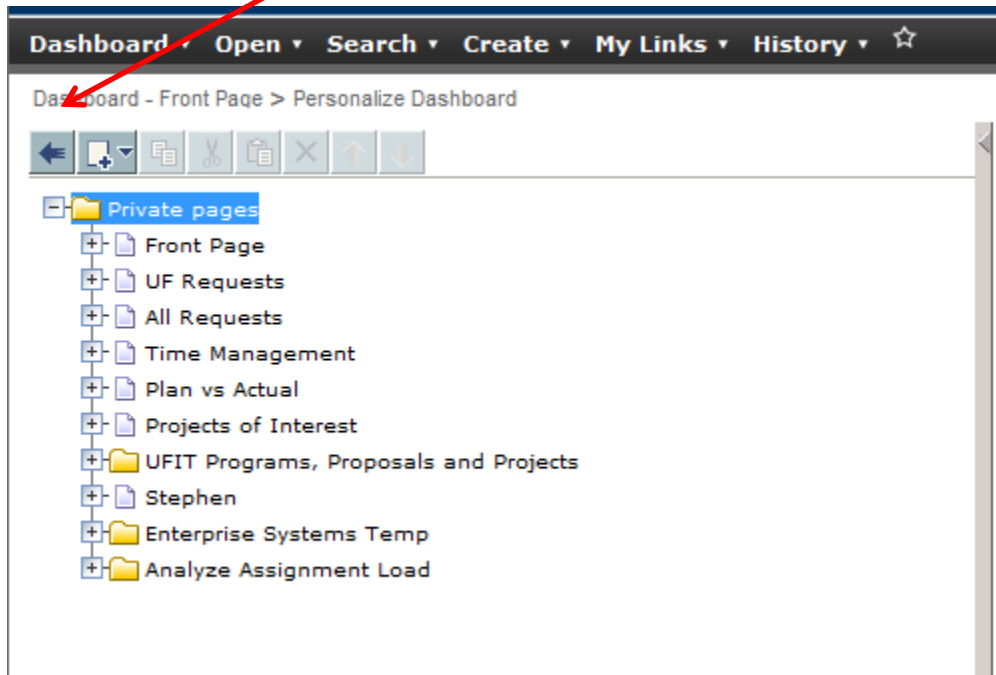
Dashboard ▾ Open ▾ Search ▾ Create ▾ My Links ▾ History ▾ ☆

Dashboard - Front Page > Personalize Dashboard

Private pages
Front Page
UF Requests
All Requests
Time Management
Plan vs Actual
Projects of Interest
UFIT Programs, Proposals and Projects
Stephen
Enterprise Systems Temp
Analyze Assignment Load